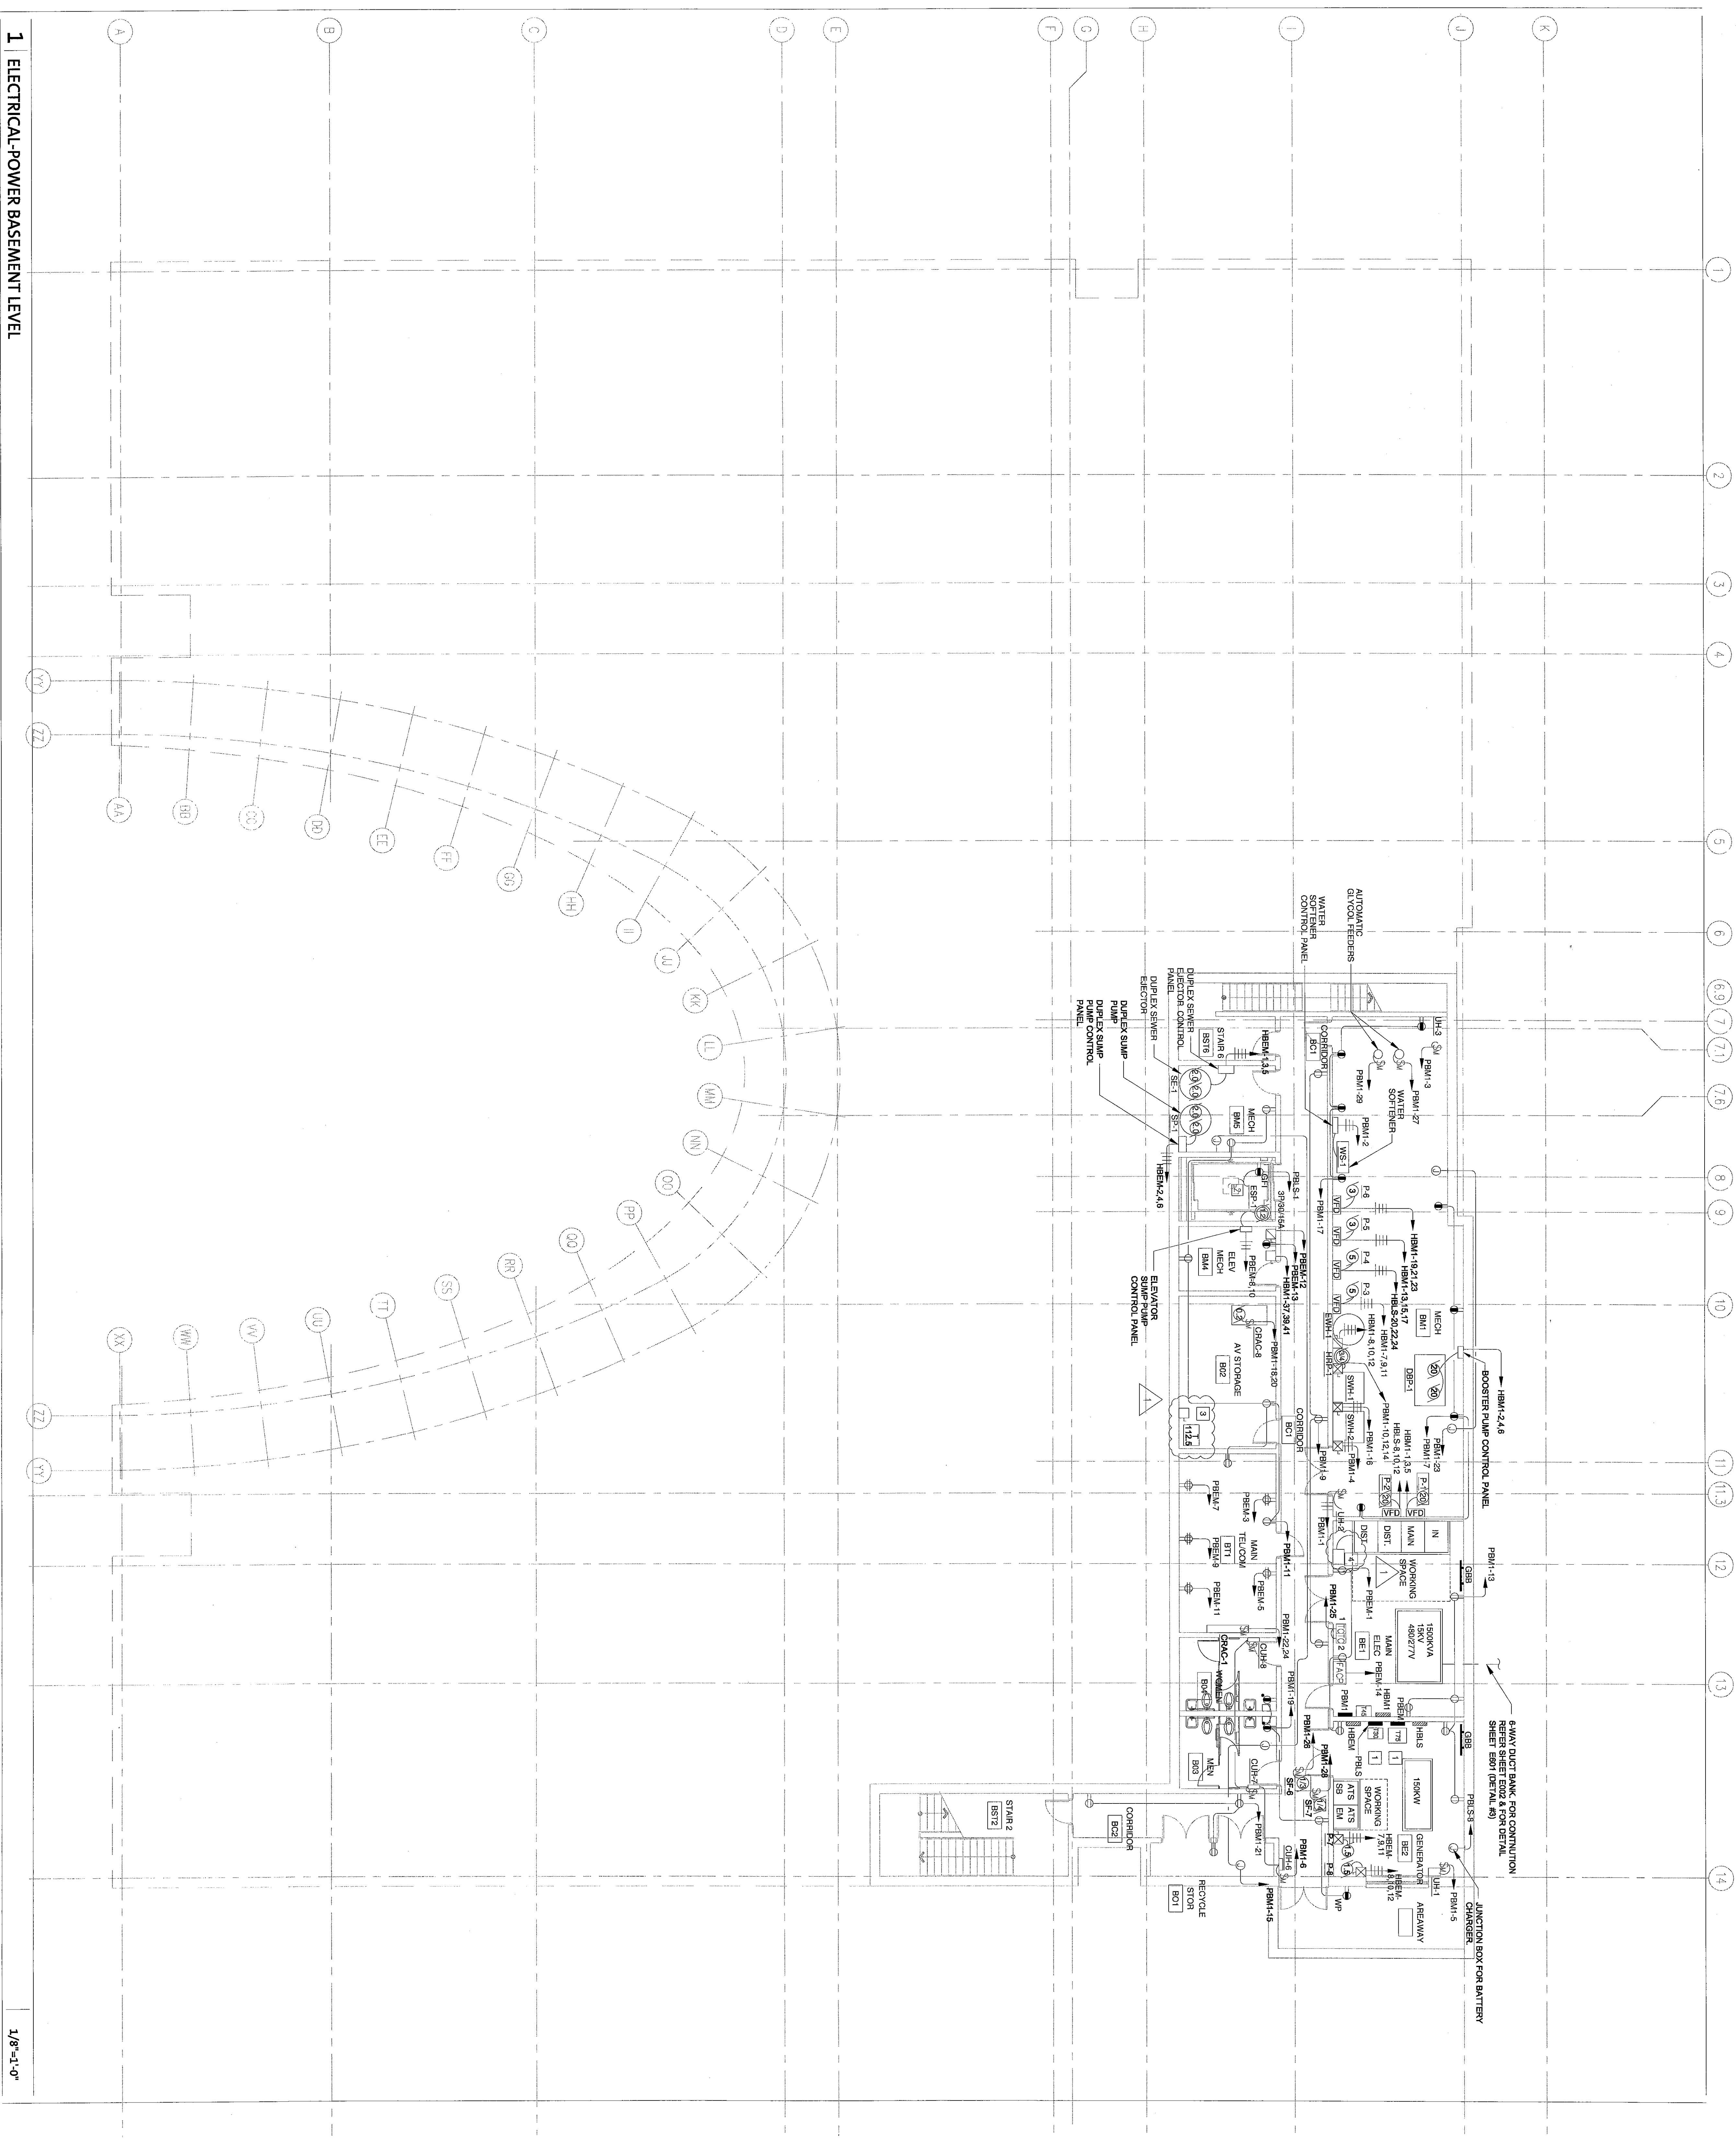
1 ELECTRICAL-POWER BASEMENT LEVEL

1/8"=1'-0"

A B C D E F G H I J K

1 2 3 4 5 6 6.9 7 7.1 7.6 8 9 10 11 11.3 12 13 14

YY ZZ AA BB CC DD EE FF GG HH II JJ KK LL MM NN OO PP QQ RR SS TT UU VV WW XX ZZ YY

AUTOMATIC GLYCOL FEEDERS
WATER SOFTENER CONTROL PANEL
UH-3
PBM1-3
PBM1-27
WATER SOFTENER
PBM1-29
PBM1-2
WS-1
CORRIDOR BC1
STAIR 6 BST6
HBEM-1,3,5
DUPLEX SEWER EJECTOR CONTROL PANEL
DUPLEX SEWER EJECTOR
DUPLEX SUMP PUMP
DUPLEX SUMP PUMP CONTROL PANEL
SE-1
SP-1
MECH BM5
HBEM-2,4,6
PBLS-1
3P30/15A
ESP-1
PBM1-17
P-6
P-5
P-4
P-3
VFD
HBM1-19,21,23
HBM1-13,15,17
HBLS-20,22,24
HBM1-8,10,12
HBM1-7,9,11
PBEM-12
PBEM-13
HBM1-37,39,41
PBEM-8,10
ELEV MECH BM4
ELEVATOR SUMP PUMP CONTROL PANEL
MECH BM1
EWH-1
HRP-1
DBP-1
HBM1-2,4,6
BOOSTER PUMP CONTROL PANEL
CRAC-8
AV STORAGE B02
PBM1-18,20
4
3
112.5
SWH-1
SWH-2
PBM1-10,12,14
PBM1-16
HBLS-8,10,12
HBM1-1,3,5
PBM1-23
PBM1-7
P-1
P-2
CORRIDOR BC1
PBM1-9
PBM1-4
UH-2
PBM1-1
DIST.
MAIN
IN
PBM1-13
GBB
WORKING SPACE
1
PBM-7
PBEM-3
MAIN TELCOM BT1
PBEM-9
PBM1-11
PBEM-5
PBEM-11
PBM1-25
PBEM-1
1500KVA 15KV 480/277V
MAIN ELEC BE1
PBEM-14
HBM1
PBM1-22,24
CUH-8
CRAC-1
WOMEN
B04
PBM1-19
PBM1-26
FACP
6-WAY DUCT BANK, FOR CONTINUTION REFER SHEET E002 & FOR DETAIL SHEET E001 (DETAIL #3)
HBLS
PBLS
HBEM
PBM1-28
SF-7
SF-6
CUH-7
MEN B03
150KW
WORKING SPACE
ATS
SB EM
GENERATOR BE2
HBEM-7,9,11
HBEM-8,10,12
PBLS-8
UH-1
PBM1-5
JUNCTION BOX FOR BATTERY CHARGER
AREAWAY
STAIR 2 BST2
CORRIDOR BC2
PBM1-21
PBM1-6
CUH-6
P-8
WP
PBM1-15
RECYCLE STOR BO1